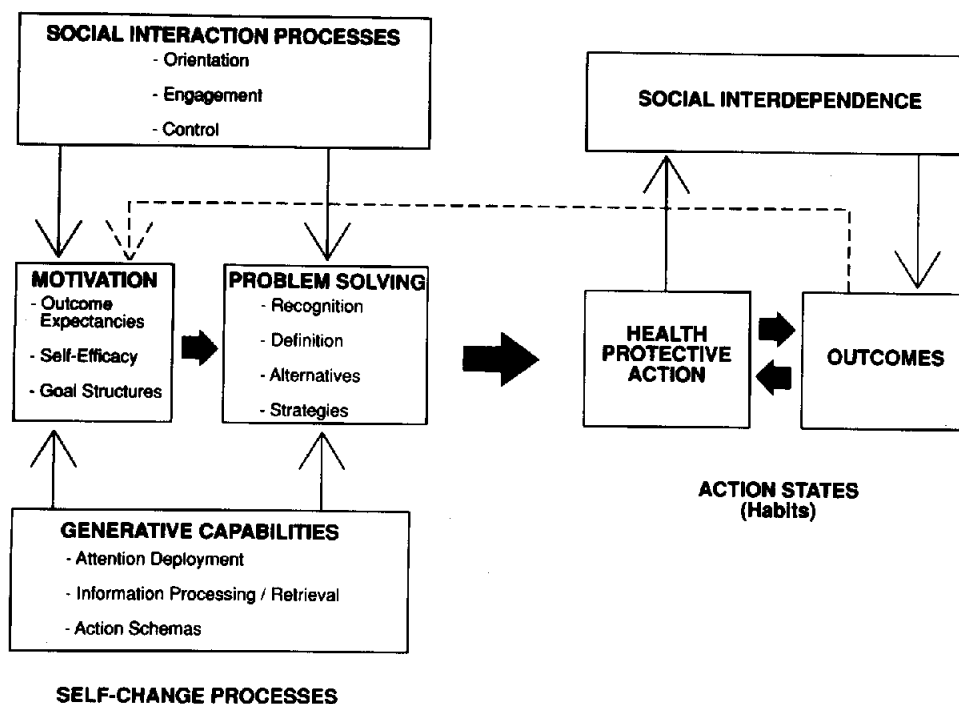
SOCIAL INTERACTION PROCESSES
- Orientation
- Engagement
- Control

SOCIAL INTERDEPENDENCE

MOTIVATION
- Outcome Expectancies
- Self-Efficacy
- Goal Structures

PROBLEM SOLVING
- Recognition
- Definition
- Alternatives
- Strategies

HEALTH PROTECTIVE ACTION

OUTCOMES

ACTION STATES
(Habits)

GENERATIVE CAPABILITIES
- Attention Deployment
- Information Processing / Retrieval
- Action Schemas

SELF-CHANGE PROCESSES